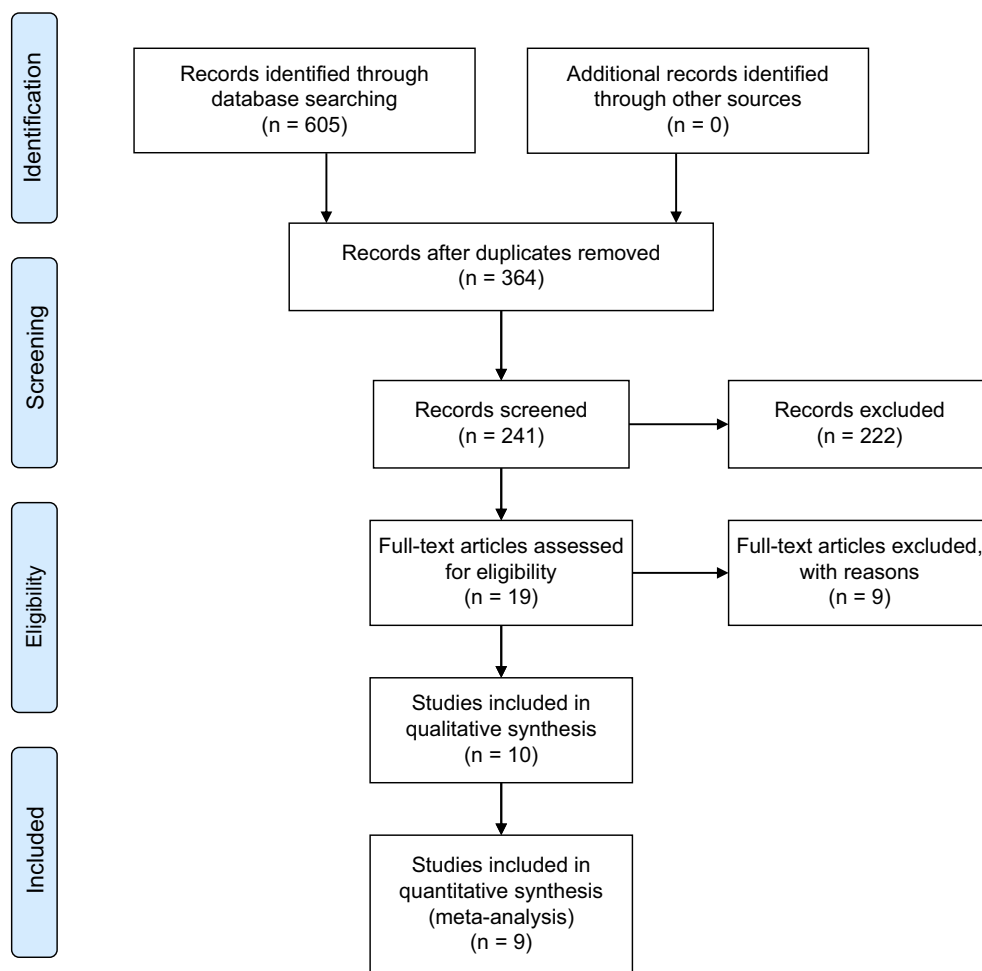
Identification

Records identified through database searching (n = 605)

Additional records identified through other sources (n = 0)

Records after duplicates removed (n = 364)

Screening

Records screened (n = 241)

Records excluded (n = 222)

Eligibility

Full-text articles assessed for eligibility (n = 19)

Full-text articles excluded, with reasons (n = 9)

Studies included in qualitative synthesis (n = 10)

Included

Studies included in quantitative synthesis (meta-analysis) (n = 9)